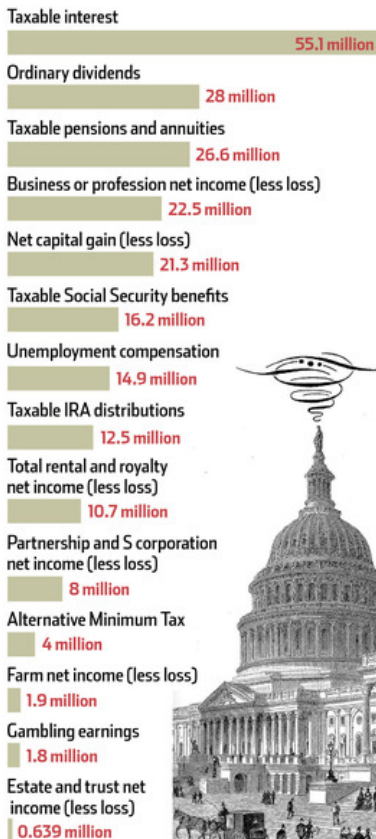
Taxable interest
55.1 million
Ordinary dividends
28 million
Taxable pensions and annuities
26.6 million
Business or profession net income (less loss)
22.5 million
Net capital gain (less loss)
21.3 million
Taxable Social Security benefits
16.2 million
Unemployment compensation
14.9 million
Taxable IRA distributions
12.5 million
Total rental and royalty net income (less loss)
10.7 million
Partnership and S corporation net income (less loss)
8 million
Alternative Minimum Tax
4 million
Farm net income (less loss)
1.9 million
Gambling earnings
1.8 million
Estate and trust net income (less loss)
0.639 million